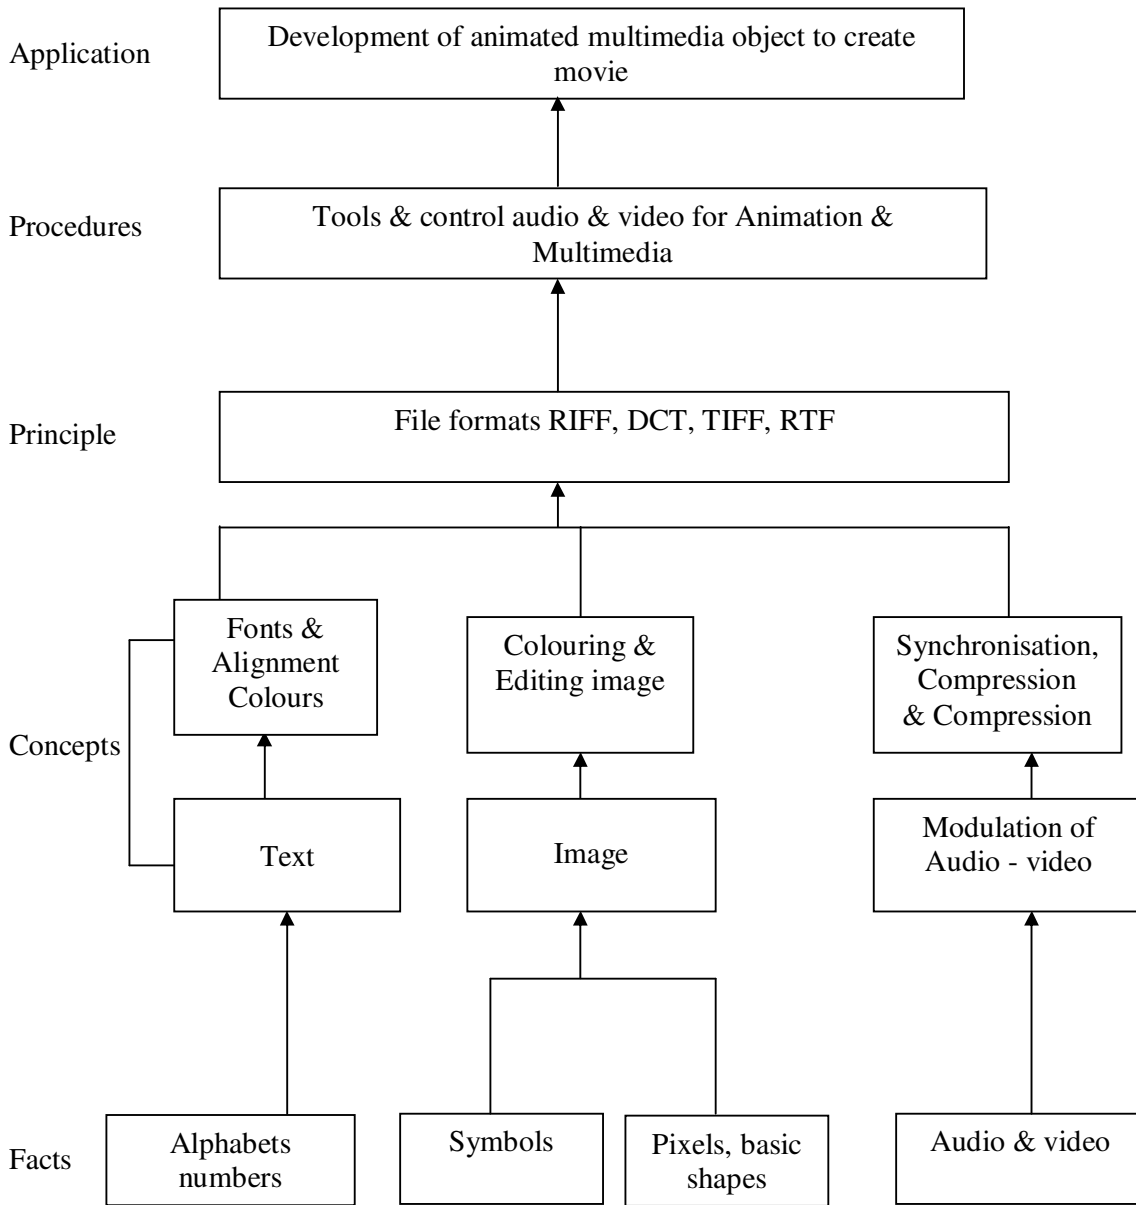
Application

Development of animated multimedia object to create movie

Procedures

Tools & control audio & video for Animation & Multimedia

Principle

File formats RIFF, DCT, TIFF, RTF

Concepts

Fonts & Alignment Colours

Colouring & Editing image

Synchronisation, Compression & Compression

Text

Image

Modulation of Audio - video

Facts

Alphabets numbers

Symbols

Pixels, basic shapes

Audio & video